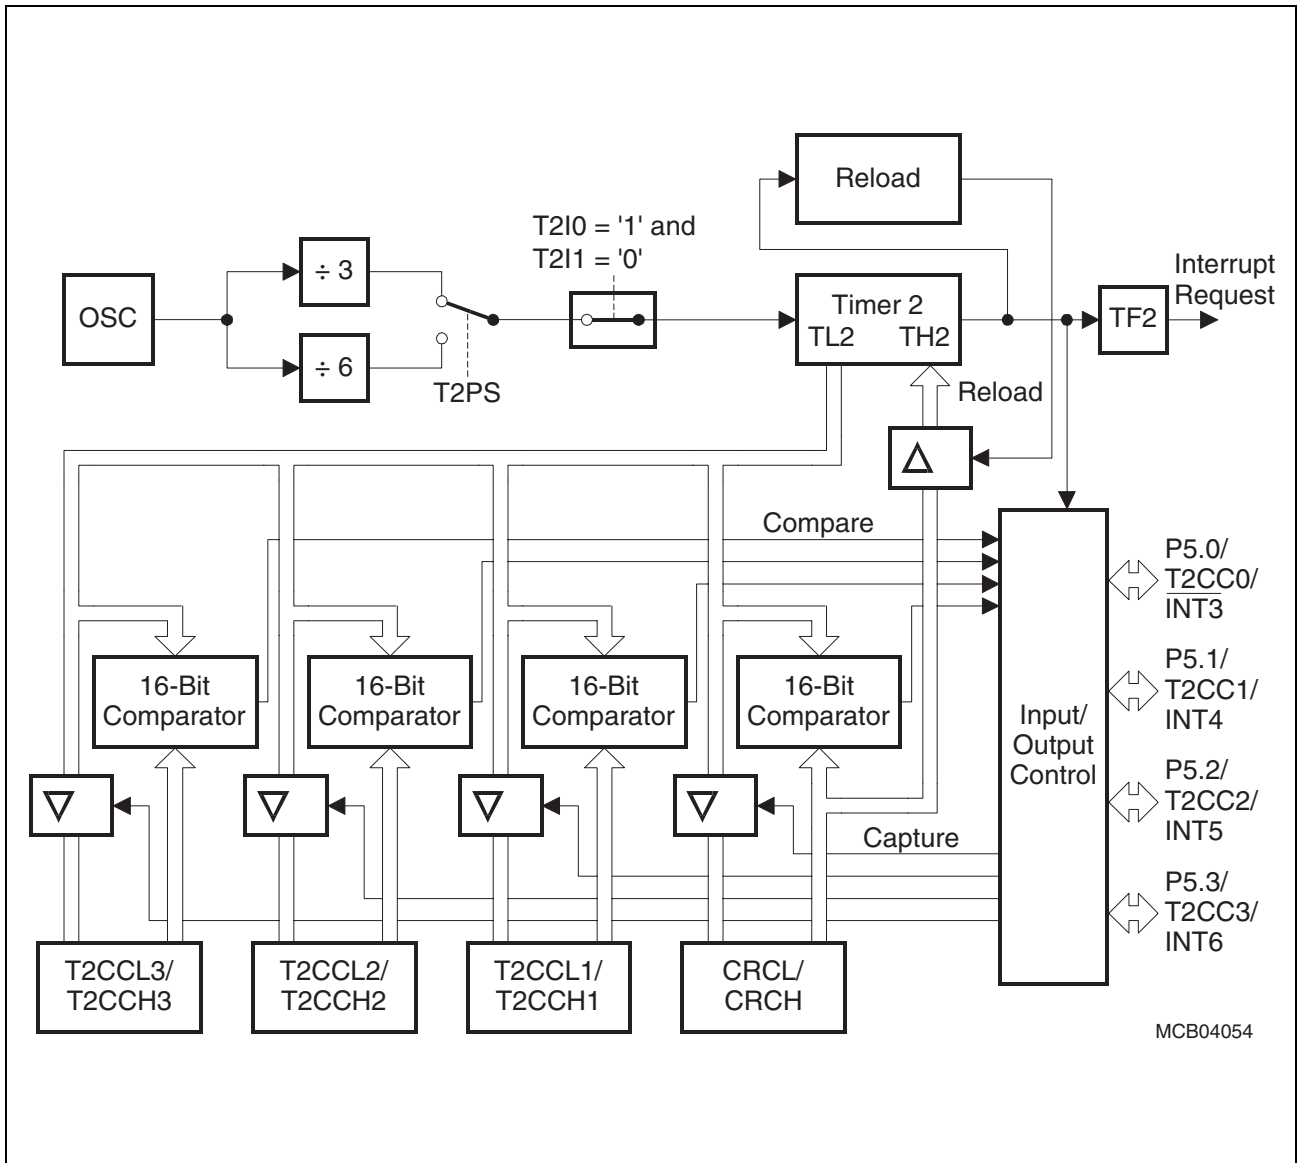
Reload

T2I0 = '1' and
T2I1 = '0'

OSC

÷ 3

÷ 6

T2PS

Timer 2
TL2 TH2

Interrupt
Request

TF2

Reload

Compare

16-Bit
Comparator

16-Bit
Comparator

16-Bit
Comparator

16-Bit
Comparator

Input/
Output
Control

P5.0/
T2CC0/
$\overline{INT3}$

P5.1/
T2CC1/
INT4

P5.2/
T2CC2/
INT5

P5.3/
T2CC3/
INT6

Capture

T2CCL3/
T2CCH3

T2CCL2/
T2CCH2

T2CCL1/
T2CCH1

CRCL/
CRCH

MCB04054